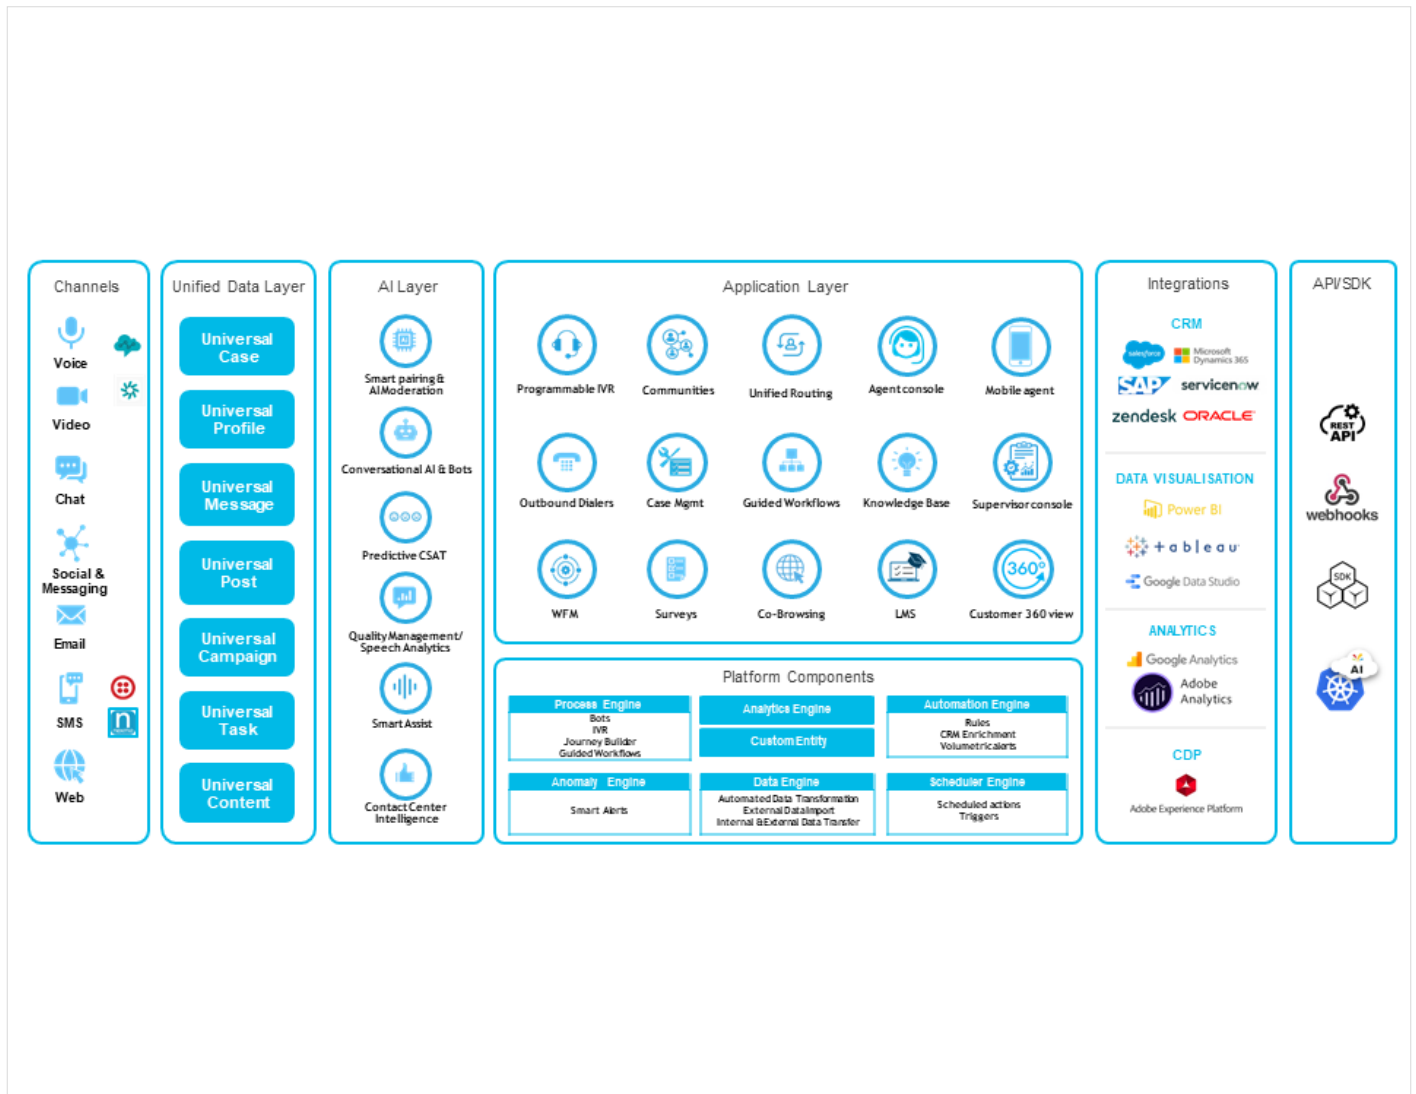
Channels

Voice

Video

Chat

Social & Messaging

Email

SMS

Web

Unified Data Layer

Universal Case

Universal Profile

Universal Message

Universal Post

Universal Campaign

Universal Task

Universal Content

AI Layer

Smart pairing & AI Moderation

Conversational AI & Bots

Predictive CSAT

Quality Management/ Speech Analytics

Smart Assist

Contact Center Intelligence

Application Layer

Programmable IVR

Communities

Unified Routing

Agent console

Mobile agent

Outbound Dialers

Case Mgmt

Guided Workflows

Knowledge Base

Supervisor console

WFM

Surveys

Co-Browsing

LMS

Customer 360 view

Platform Components

Process Engine
Bots
IVR
Journey Builder
Guided Workflows

Analytics Engine

Custom Entity

Automation Engine
Rules
CRM Enrichment
Volumetric alerts

Anomaly Engine
Smart Alerts

Data Engine
Automated Data Transformation
External Data import
Internal & External Data Transfer

Scheduler Engine
Scheduled actions
Triggers

Integrations

CRM

salesforce

Microsoft Dynamics 365

SAP

servicenow

zendesk

ORACLE

DATA VISUALISATION

Power BI

tableau

Google Data Studio

ANALYTICS

Google Analytics

Adobe Analytics

CDP

Adobe Experience Platform

API/SDK

REST API

webhooks

SDK

AI